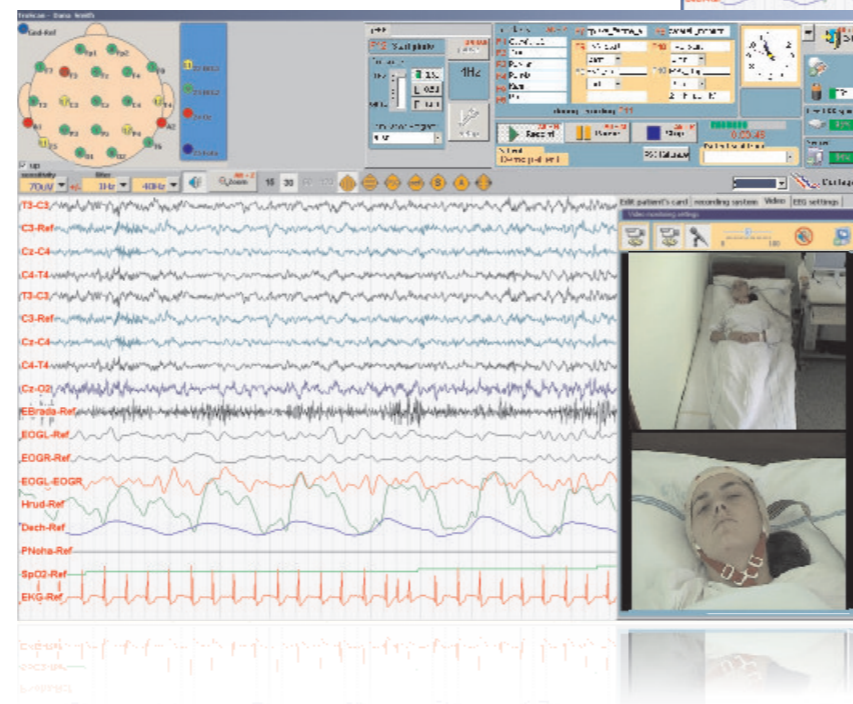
Gnd-Ref
Fp1
Fp2
F7
F3
Fz
F4
F8
T3
C3
Cz
C4
T4
A1
A2
T5
P3
Pz
P4
T6
O1
O2
up
sensitivity
70uV
filter
1Hz
40Hz
Zoom
15
30
1Hz
Record
Pause
Stop
0:03:48
Edit patient's card
recording system
Video
EEG settings
Video recording settings
0
100
T3-C3
C3-Ref
Cz-C4
C4-T4
T3-C3
C3-Ref
Cz-C4
C4-T4
Cz-O2
EBrada-Ref
EOGL-Ref
EOGR-Ref
EOGL-EOGR
Hrud-Ref
Dech-Ref
PNoha-Ref
SpO2-Ref
EKG-Ref